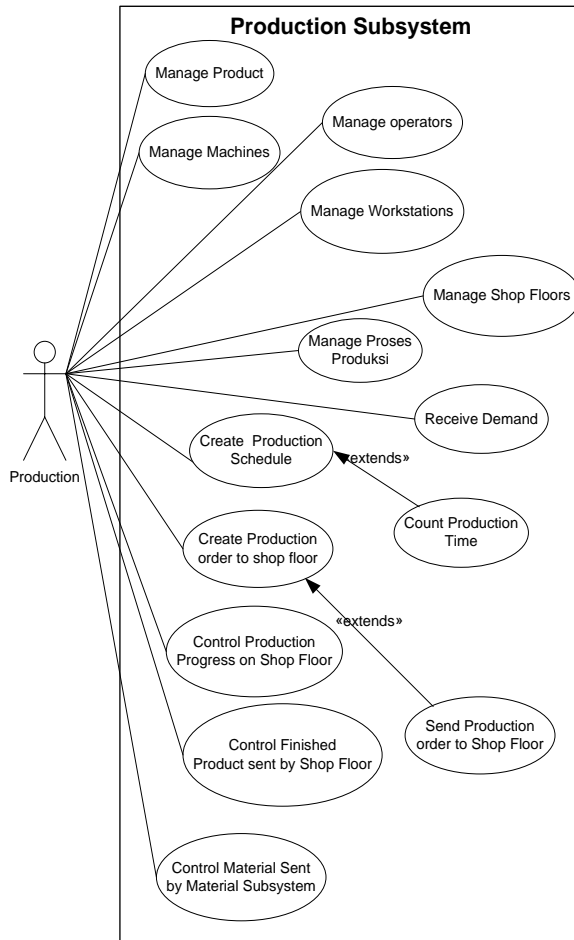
Production Subsystem

Manage Product

Manage Machines

Manage operators

Manage Workstations

Manage Shop Floors

Manage Proses Produksi

Production

Receive Demand

Create Production Schedule

«extends»

Count Production Time

Create Production order to shop floor

«extends»

Control Production Progress on Shop Floor

Send Production order to Shop Floor

Control Finished Product sent by Shop Floor

Control Material Sent by Material Subsystem